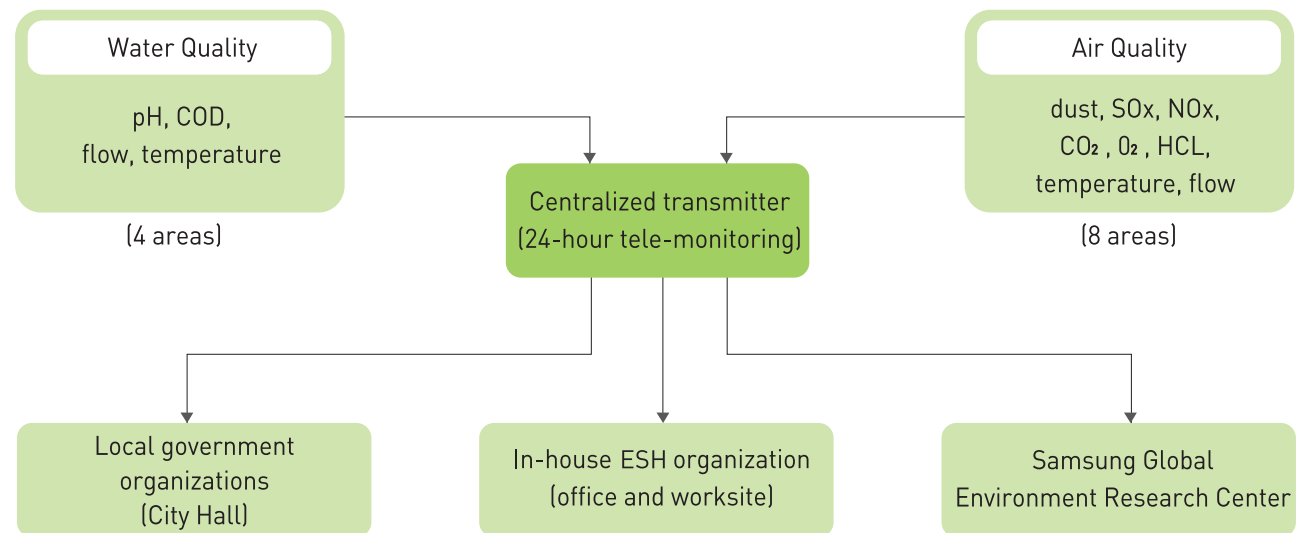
Water Quality

pH, COD, flow, temperature

(4 areas)

Air Quality

dust, SOx, NOx, $CO_2$ , $O_2$ , HCL, temperature, flow

(8 areas)

Centralized transmitter (24-hour tele-monitoring)

Local government organizations (City Hall)

In-house ESH organization (office and worksite)

Samsung Global Environment Research Center